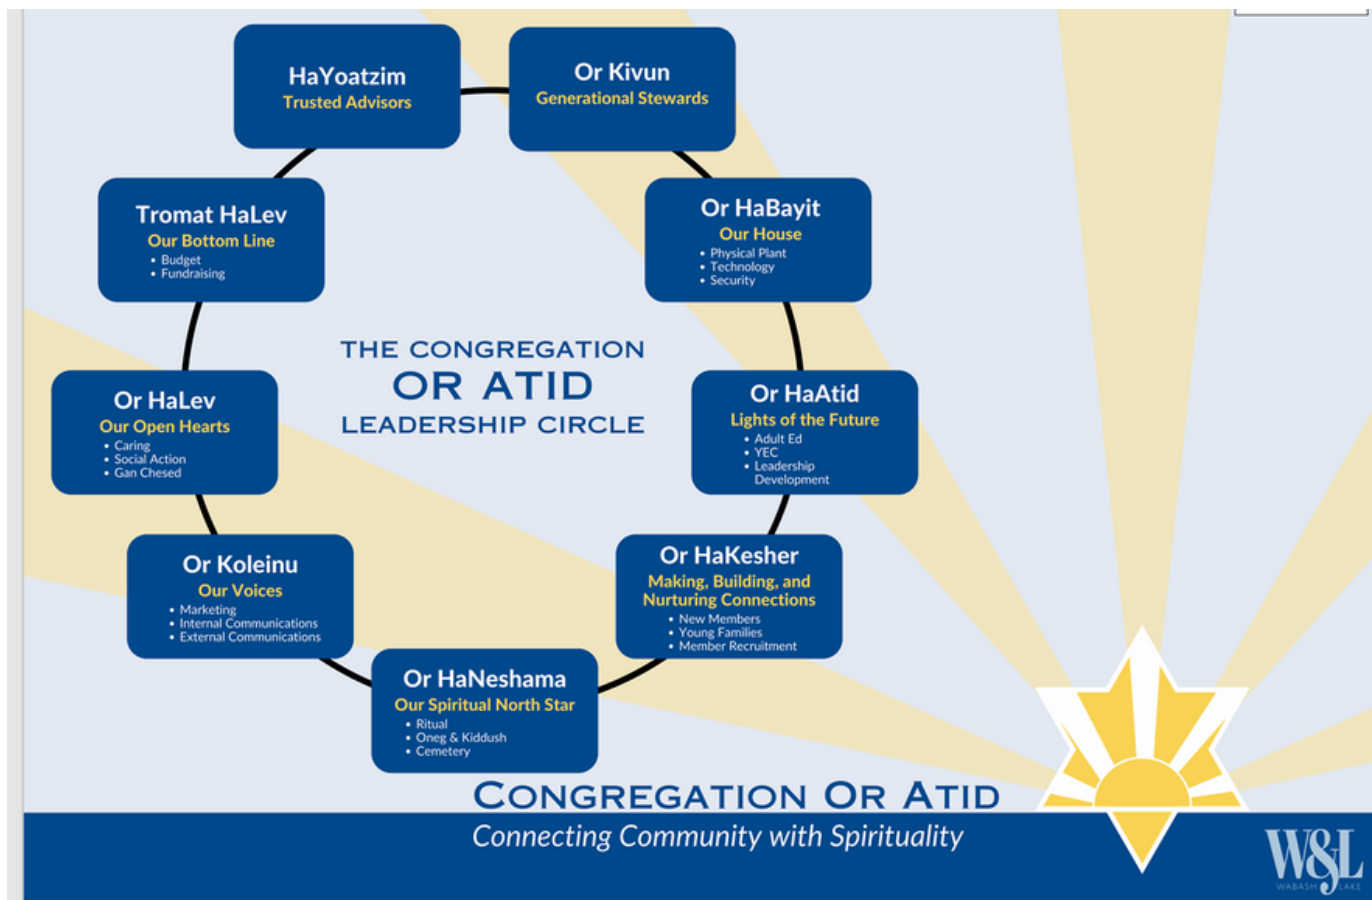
HaYoatzim
Trusted Advisors

Or Kivun
Generational Stewards

Tromat HaLev
Our Bottom Line
• Budget
• Fundraising

Or HaBayit
Our House
• Physical Plant
• Technology
• Security

THE CONGREGATION
OR ATID
LEADERSHIP CIRCLE

Or HaLev
Our Open Hearts
• Caring
• Social Action
• Gan Chesed

Or HaAtid
Lights of the Future
• Adult Ed
• YEC
• Leadership Development

Or Koleinu
Our Voices
• Marketing
• Internal Communications
• External Communications

Or HaKesher
Making, Building, and Nurturing Connections
• New Members
• Young Families
• Member Recruitment

Or HaNeshama
Our Spiritual North Star
• Ritual
• Oneg & Kiddush
• Cemetery

CONGREGATION OR ATID
Connecting Community with Spirituality

W&L
WABASH LAKE